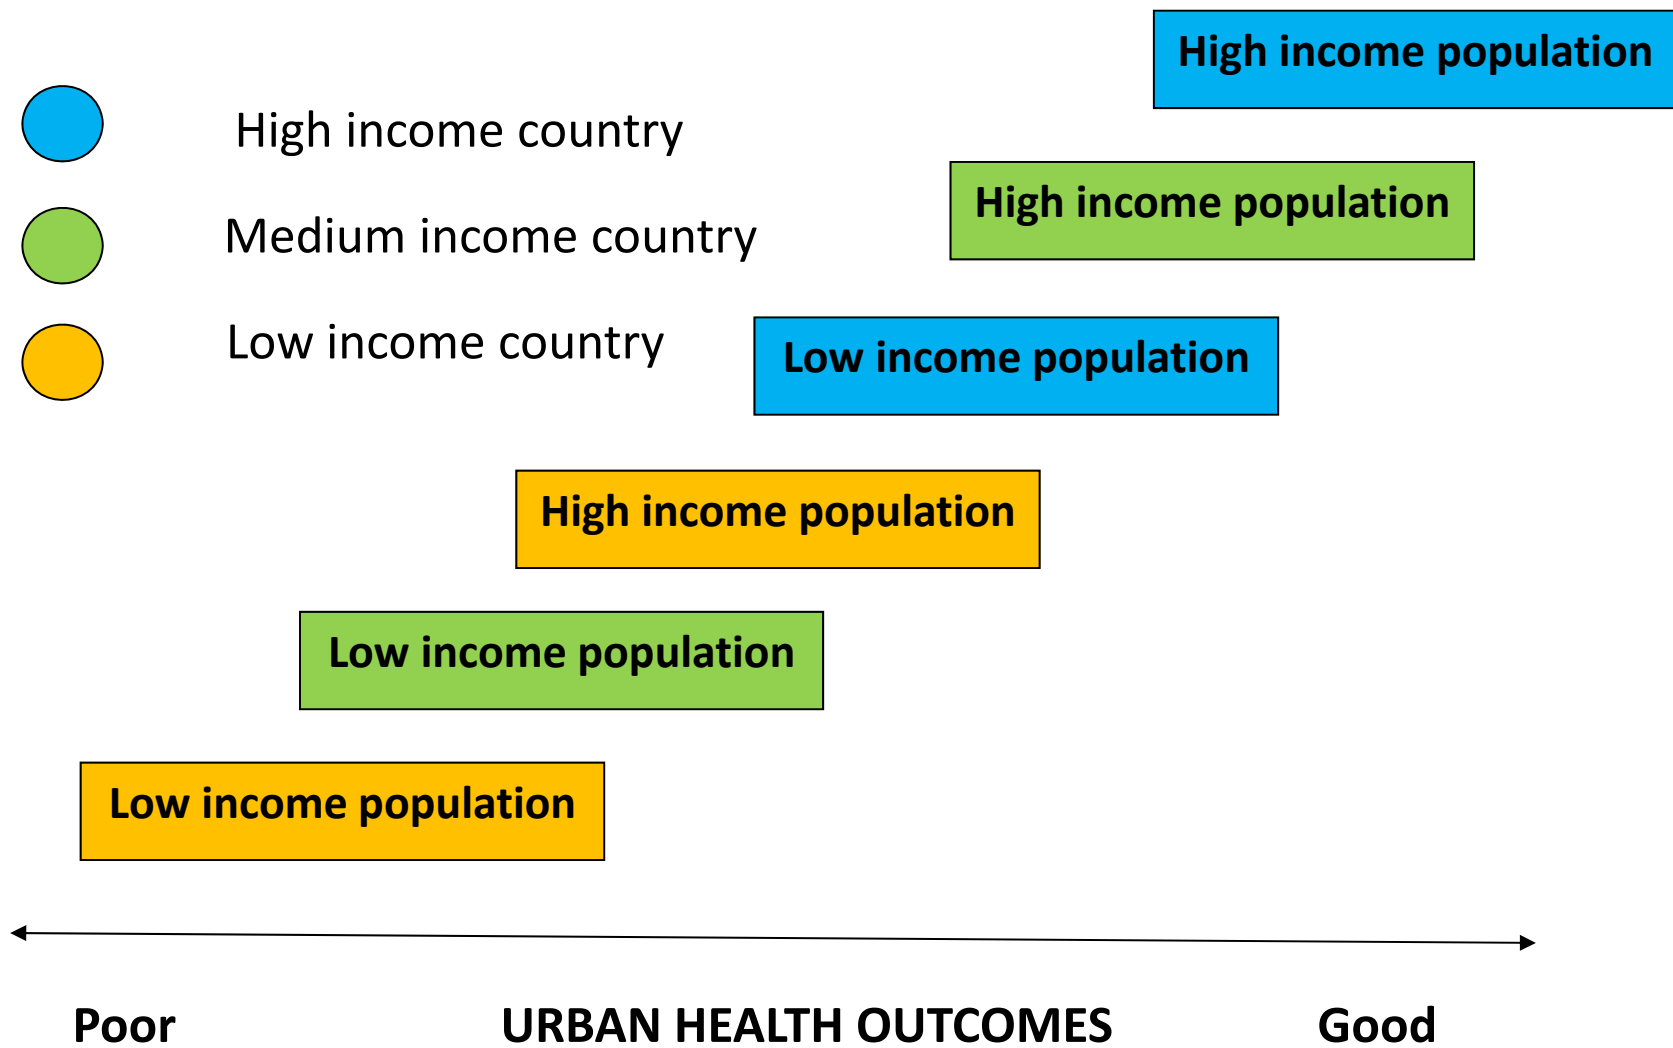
High income population

High income country

High income population

Medium income country

Low income country

Low income population

High income population

Low income population

Low income population

Poor

URBAN HEALTH OUTCOMES

Good